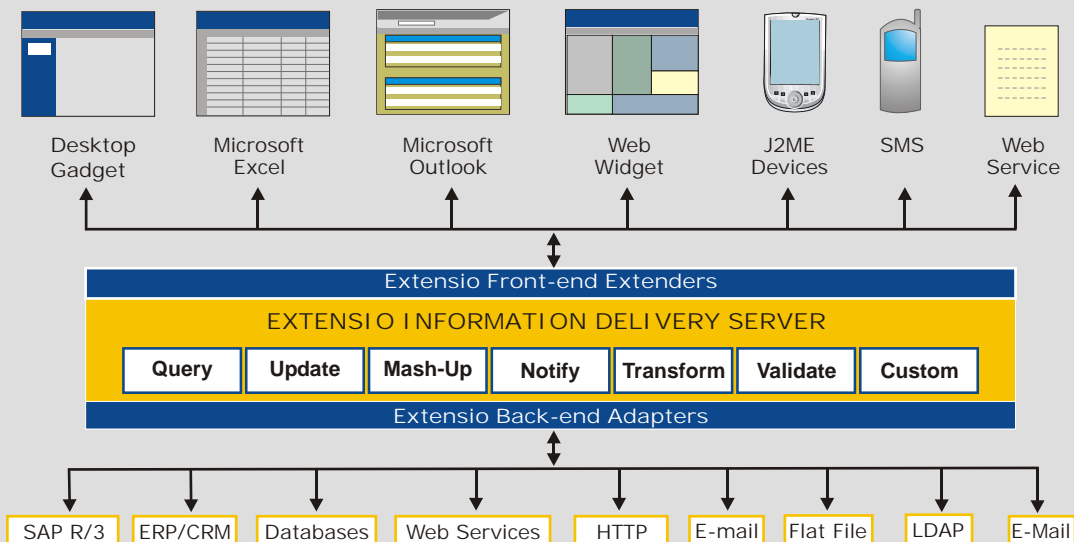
Desktop Gadget

Microsoft Excel

Microsoft Outlook

Web Widget

J2ME Devices

SMS

Web Service

Extensio Front-end Extenders

EXTENSIO INFORMATION DELIVERY SERVER

Query

Update

Mash-Up

Notify

Transform

Validate

Custom

Extensio Back-end Adapters

SAP R/3

ERP/CRM

Databases

Web Services

HTTP

E-mail

Flat File

LDAP

E-Mail